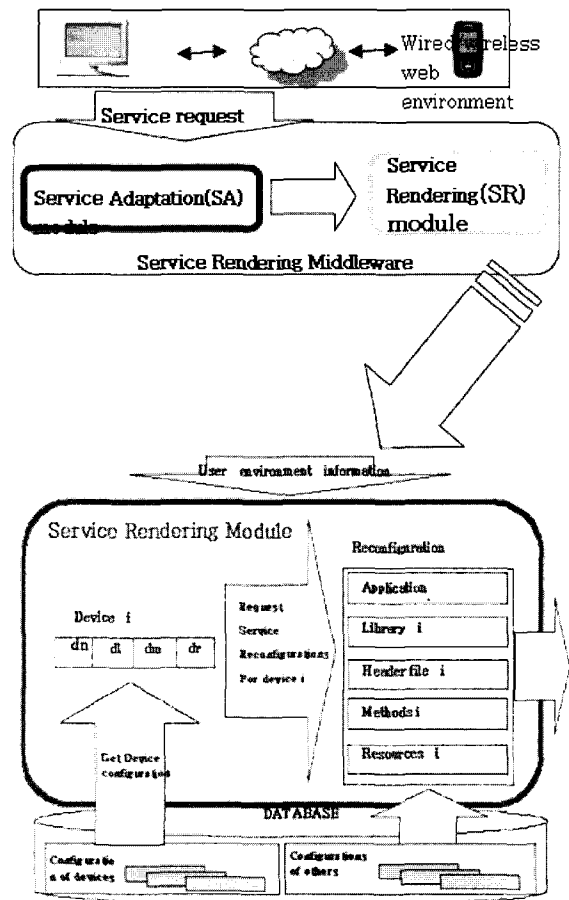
Wired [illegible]reless web environment

Service request

Service Adaptation(SA) module

Service Rendering(SR) module

Service Rendering Middleware

User environment information

Service Rendering Module

Reconfiguration

Device i

| dn | di | dm | dr |
|---|---|---|---|

Request Service Reconfigurations For device i

Application

Library i

Header file i

Methods i

Resources i

Get Device configuration

DATABASE

Configuration of devices

Configurations of others